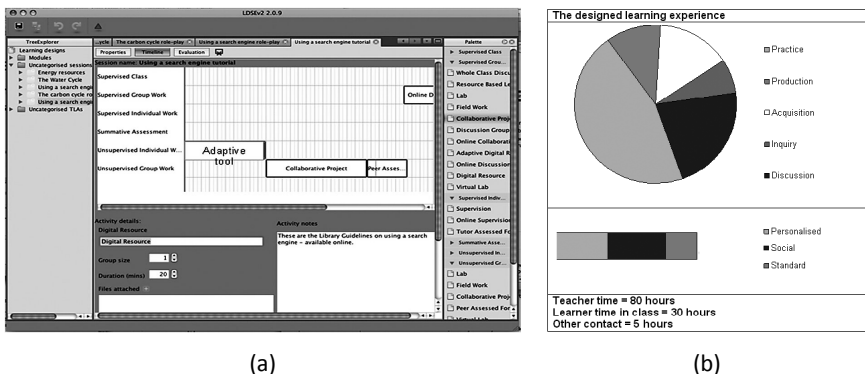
LDSEv2 2.0.9

TreeExplorer
Learning designs
Modules
Uncategorised sessions
Energy resources
The Water Cycle
Using a search engi
The carbon cycle ro
Using a search engi
Uncategorised TLAs

cycle | The carbon cycle role-play | Using a search engine role-play | Using a search engine tutorial

Properties | Timeline | Evaluation

Session name: Using a search engine tutorial

Supervised Class
Supervised Group Work
Supervised Individual Work
Summative Assessment
Unsupervised Individual W...
Unsupervised Group Work

Online D
Adaptive tool
Collaborative Project
Peer Asses...

Activity details:
Digital Resource
Digital Resource
Group size 1
Duration (mins) 20
Files attached

Activity notes
These are the Library Guidelines on using a search engine - available online.

Palette
Supervised Class
Supervised Grou...
Whole Class Discu
Resource Based Le
Lab
Field Work
Collaborative Proj
Discussion Group
Online Collaborati
Adaptive Digital R
Online Discussion
Digital Resource
Virtual Lab
Supervised Indiv...
Supervision
Online Supervision
Tutor Assessed Fo
Summative Asse...
Unsupervised In...
Unsupervised Gr...
Lab
Field Work
Collaborative Proj
Peer Assessed For
Virtual Lab

(a)

The designed learning experience

Practice
Production
Acquisition
Inquiry
Discussion

Personalised
Social
Standard

Teacher time = 80 hours
Learner time in class = 30 hours
Other contact = 5 hours

(b)